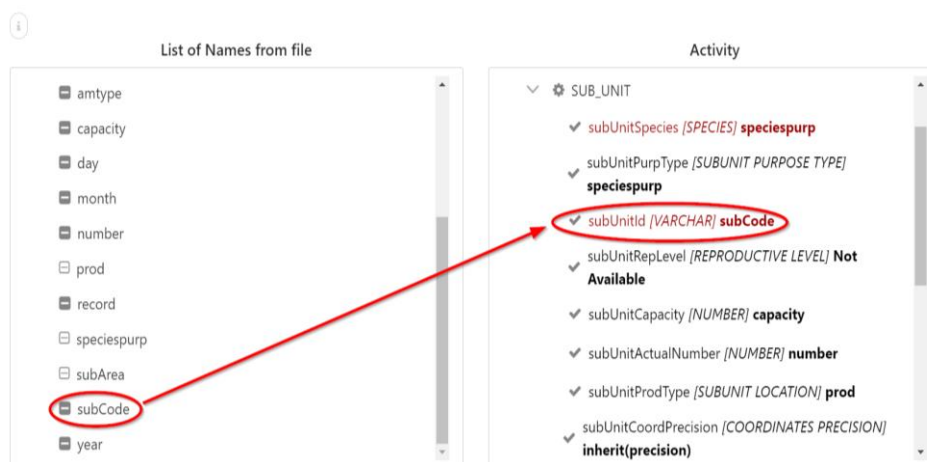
List of Names from file

amtype
capacity
day
month
number
prod
record
speciespurp
subArea
subCode
year

Activity

SUB_UNIT

subUnitSpecies *[SPECIES]* **speciespurp**

subUnitPurpType *[SUBUNIT PURPOSE TYPE]* **speciespurp**

subUnitId *[VARCHAR]* **subCode**

subUnitRepLevel *[REPRODUCTIVE LEVEL]* **Not Available**

subUnitCapacity *[NUMBER]* **capacity**

subUnitActualNumber *[NUMBER]* **number**

subUnitProdType *[SUBUNIT LOCATION]* **prod**

subUnitCoordPrecision *[COORDINATES PRECISION]* **inherit(precision)**